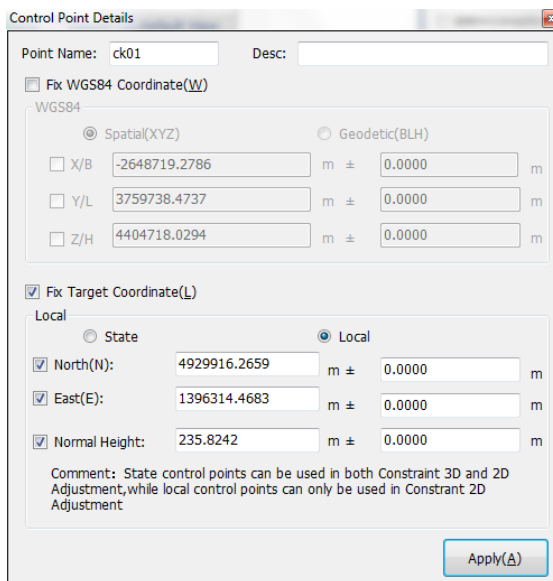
Control Point Details

Point Name: ck01 Desc:

Fix WGS84 Coordinate(W)

WGS84

Spatial(XYZ) Geodetic(BLH)

X/B -2648719.2786 m ± 0.0000 m

Y/L 3759738.4737 m ± 0.0000 m

Z/H 4404718.0294 m ± 0.0000 m

Fix Target Coordinate(L)

Local

State Local

North(N): 4929916.2659 m ± 0.0000 m

East(E): 1396314.4683 m ± 0.0000 m

Normal Height: 235.8242 m ± 0.0000 m

Comment: State control points can be used in both Constraint 3D and 2D Adjustment,while local control points can only be used in Constrant 2D Adjustment

Apply(A)